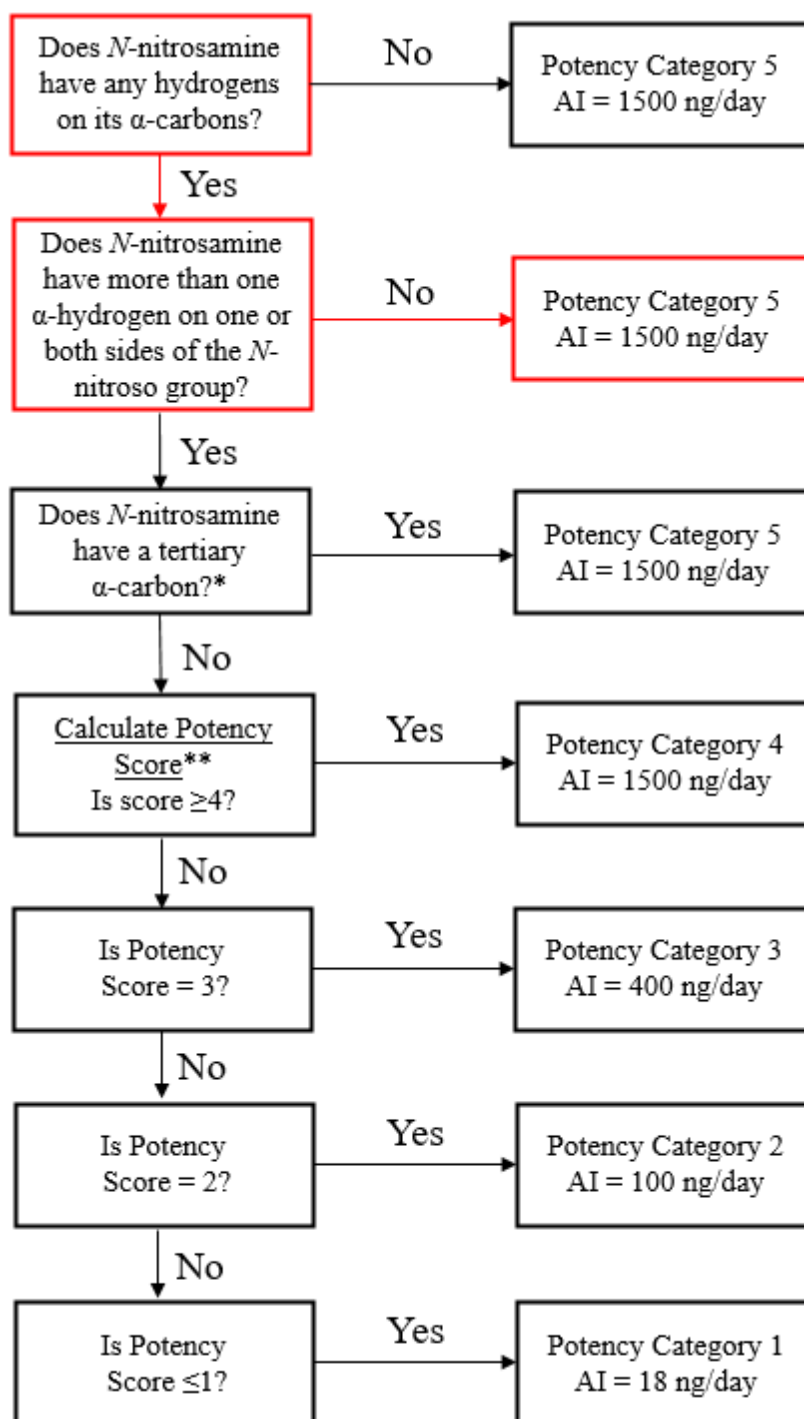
Does *N*-nitrosamine have any hydrogens on its α-carbons?

No

Potency Category 5
AI = 1500 ng/day

Yes

Does *N*-nitrosamine have more than one α-hydrogen on one or both sides of the *N*-nitroso group?

No

Potency Category 5
AI = 1500 ng/day

Yes

Does *N*-nitrosamine have a tertiary α-carbon?*

Yes

Potency Category 5
AI = 1500 ng/day

No

Calculate Potency Score**
Is score $\geq 4$?

Yes

Potency Category 4
AI = 1500 ng/day

No

Is Potency Score = 3?

Yes

Potency Category 3
AI = 400 ng/day

No

Is Potency Score = 2?

Yes

Potency Category 2
AI = 100 ng/day

No

Is Potency Score $\leq 1$?

Yes

Potency Category 1
AI = 18 ng/day